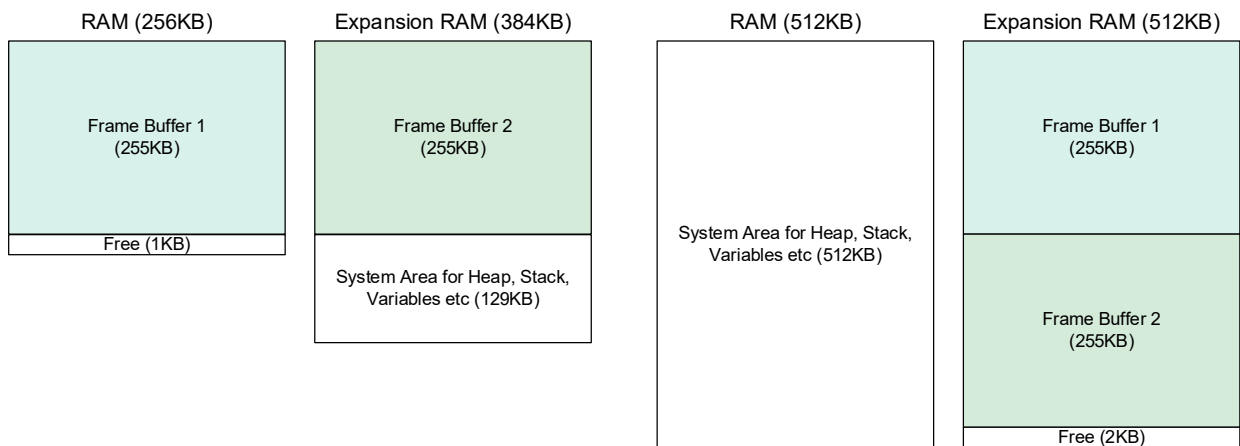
RAM (256KB)

Frame Buffer 1
(255KB)

Free (1KB)

Expansion RAM (384KB)

Frame Buffer 2
(255KB)

System Area for Heap, Stack, Variables etc (129KB)

RAM (512KB)

System Area for Heap, Stack, Variables etc (512KB)

Expansion RAM (512KB)

Frame Buffer 1
(255KB)

Frame Buffer 2
(255KB)

Free (2KB)